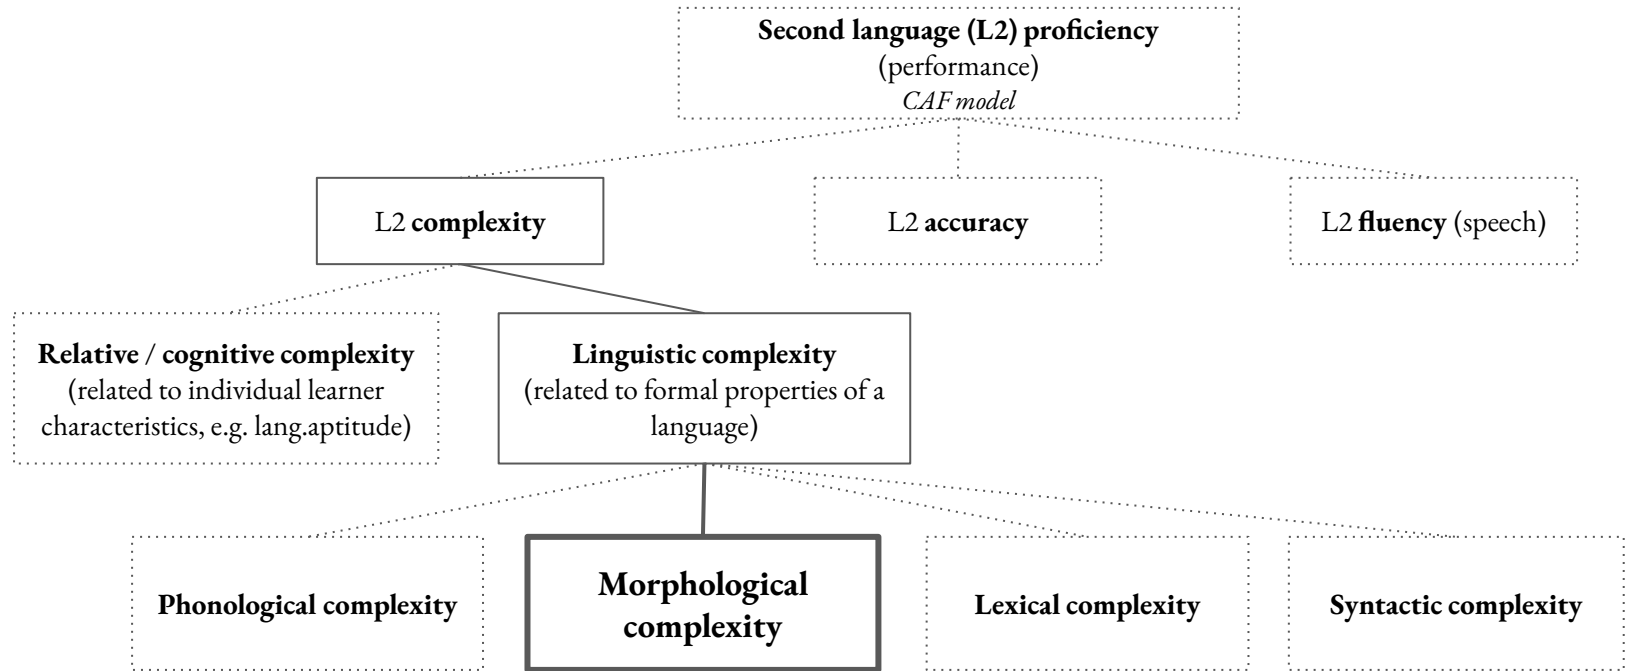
**Second language (L2) proficiency**
(performance)
*CAF model*

L2 **complexity**

L2 **accuracy**

L2 **fluency** (speech)

**Relative / cognitive complexity**
(related to individual learner characteristics, e.g. lang.aptitude)

**Linguistic complexity**
(related to formal properties of a language)

**Phonological complexity**

**Morphological complexity**

**Lexical complexity**

**Syntactic complexity**